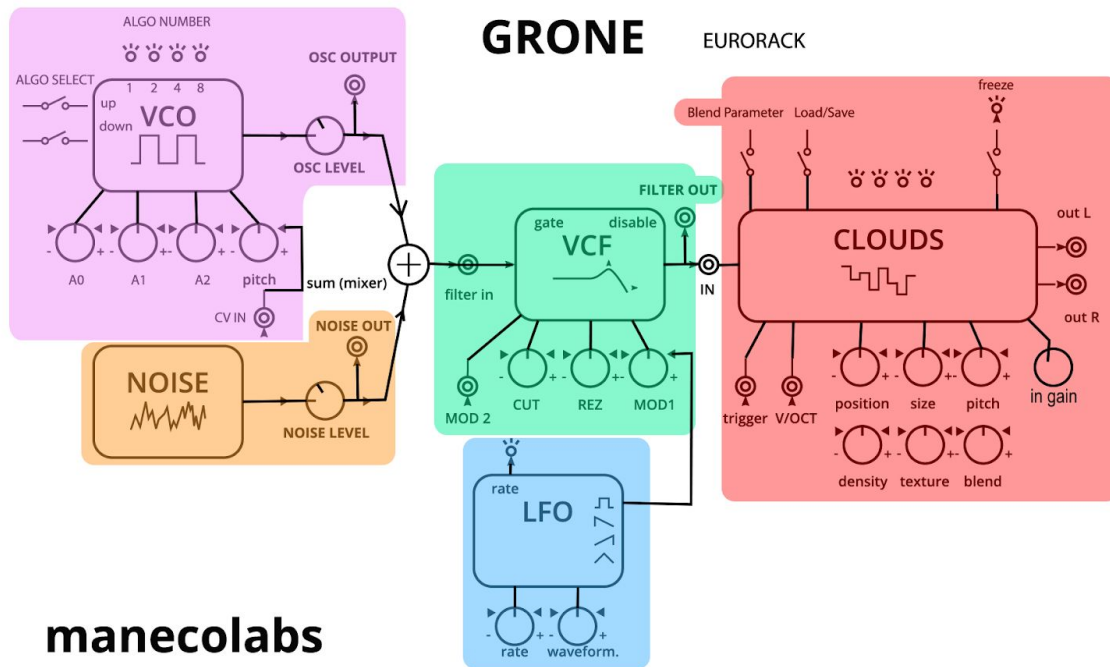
GRONE EURORACK

ALGO NUMBER
ALGO SELECT
1 2 4 8
up
down
VCO
OSC OUTPUT
OSC LEVEL
- + - + - + - +
A0 A1 A2 pitch
CV IN
sum (mixer)

NOISE OUT
NOISE
NOISE LEVEL

FILTER OUT
gate disable
VCF
filter in
- + - + - +
MOD 2 CUT REZ MOD1
IN

rate
LFO
- + - +
rate waveform.

Blend Parameter Load/Save freeze
CLOUDS
out L
out R
trigger V/OCT
- + - + - +
position size pitch
in gain
- + - + - +
density texture blend

manecolabs